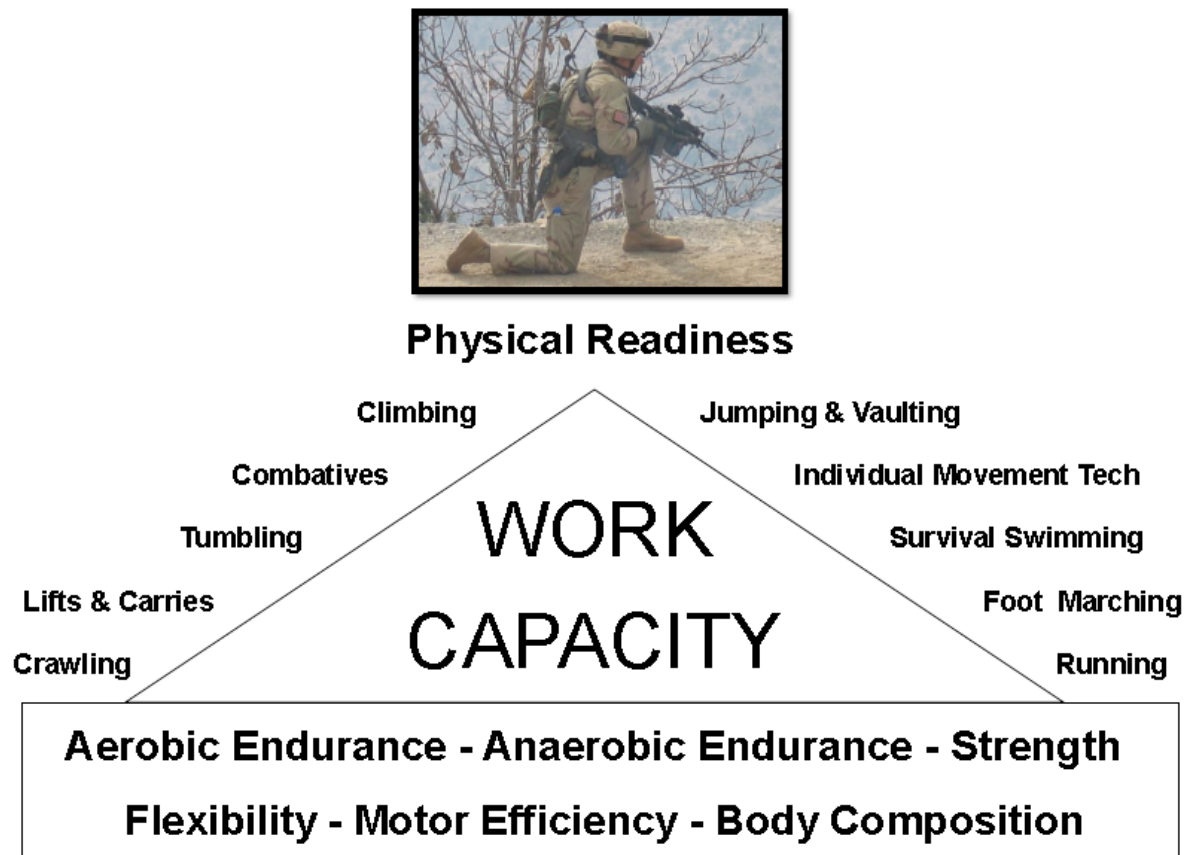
Physical Readiness

Climbing

Jumping & Vaulting

Combatives

Individual Movement Tech

Tumbling

Survival Swimming

Lifts & Carries

Foot Marching

Crawling

Running

WORK CAPACITY

Aerobic Endurance - Anaerobic Endurance - Strength

Flexibility - Motor Efficiency - Body Composition